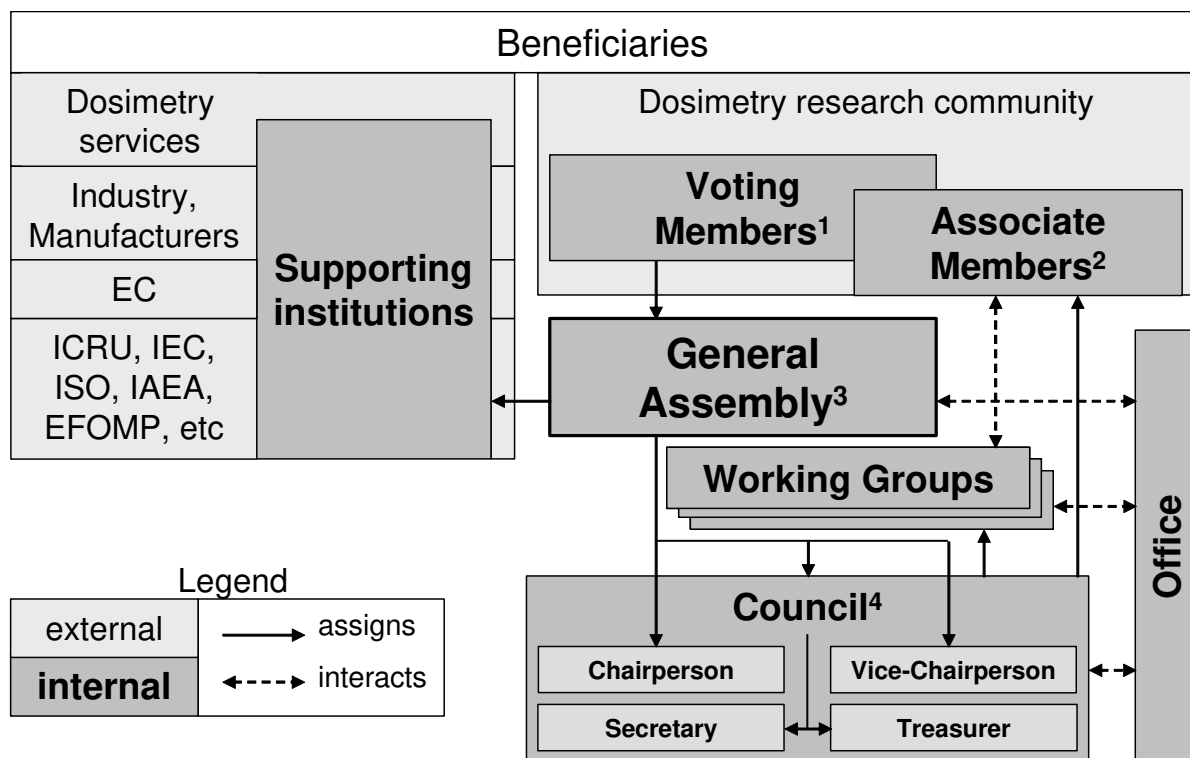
Beneficiaries

Dosimetry services

Industry, Manufacturers

EC

ICRU, IEC, ISO, IAEA, EFOMP, etc

Supporting institutions

Dosimetry research community

Voting Members$^1$

Associate Members$^2$

General Assembly$^3$

Working Groups

Office

Council$^4$

Chairperson

Vice-Chairperson

Secretary

Treasurer

Legend

external

internal

assigns

interacts